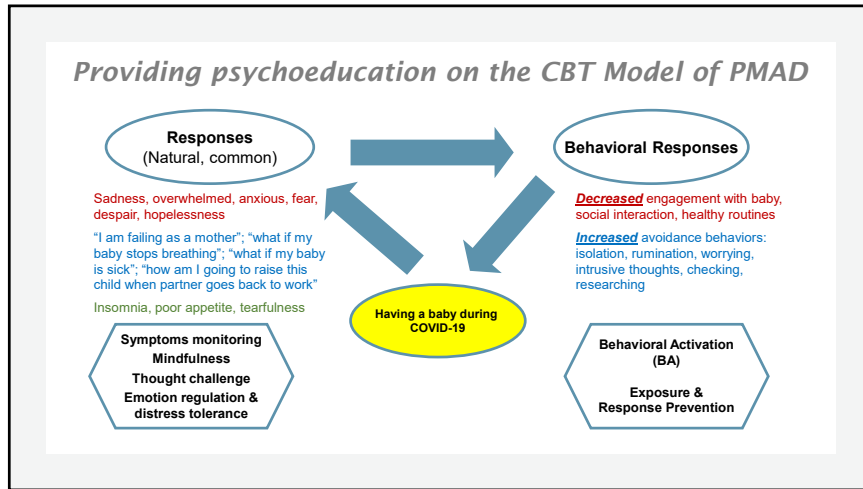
Providing psychoeducation on the CBT Model of PMAD

Responses
(Natural, common)

Behavioral Responses

Sadness, overwhelmed, anxious, fear, despair, hopelessness

"I am failing as a mother"; "what if my baby stops breathing"; "what if my baby is sick"; "how am I going to raise this child when partner goes back to work"

Insomnia, poor appetite, tearfulness

Decreased engagement with baby, social interaction, healthy routines

Increased avoidance behaviors: isolation, rumination, worrying, intrusive thoughts, checking, researching

Having a baby during COVID-19

Symptoms monitoring
Mindfulness
Thought challenge
Emotion regulation & distress tolerance

Behavioral Activation (BA)

Exposure & Response Prevention